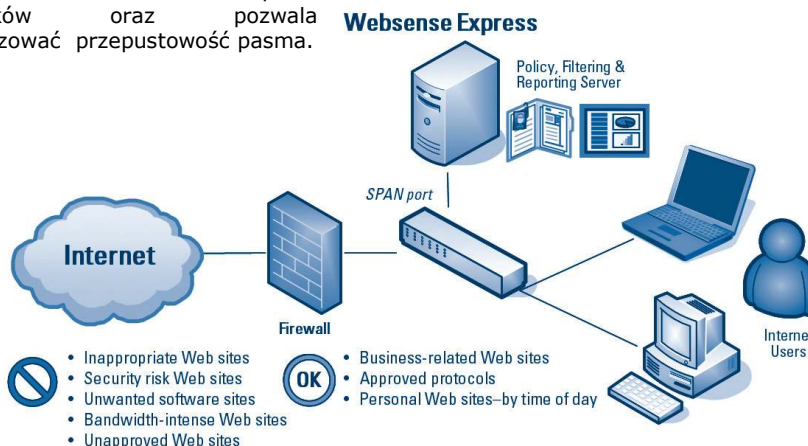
ków oraz pozwala zować przepustowość pasma.

Websense Express

Policy, Filtering & Reporting Server

SPAN port

Internet

Firewall

Interne Users

• Inappropriate Web sites
• Security risk Web sites
• Unwanted software sites
• Bandwidth-intense Web sites
• Unapproved Web sites

OK

• Business-related Web sites
• Approved protocols
• Personal Web sites–by time of day